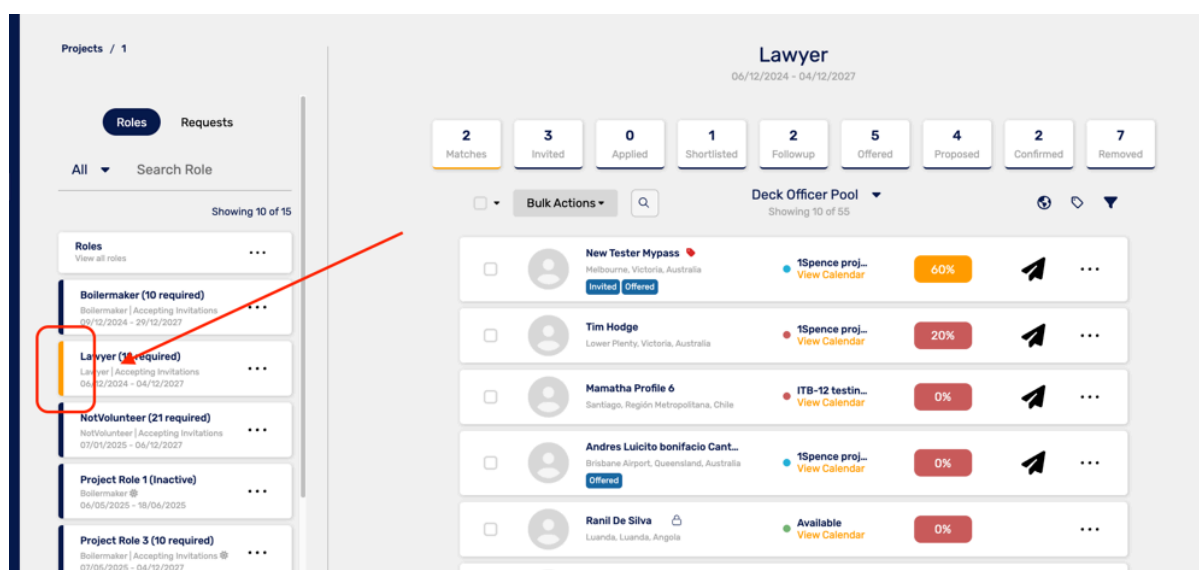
Projects / 1

Roles Requests

All Search Role

Showing 10 of 15

Roles
View all roles

Boilermaker (10 required)
Boilermaker | Accepting Invitations
09/12/2024 - 29/12/2027

Lawyer (1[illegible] required)
Lawyer | Accepting Invitations
06/12/2024 - 04/12/2027

NotVolunteer (21 required)
NotVolunteer | Accepting Invitations
07/01/2025 - 06/12/2027

Project Role 1 (Inactive)
Boilermaker
06/05/2025 - 18/06/2025

Project Role 3 (10 required)
Boilermaker | Accepting Invitations
07/05/2025 - 04/12/2027

Lawyer
06/12/2024 - 04/12/2027

| 2 | 3 | 0 | 1 | 2 | 5 | 4 | 2 | 7 |
|---|---|---|---|---|---|---|---|---|
| Matches | Invited | Applied | Shortlisted | Followup | Offered | Proposed | Confirmed | Removed |

Bulk Actions

Deck Officer Pool
Showing 10 of 55

New Tester Mypass
Melbourne, Victoria, Australia
Invited Offered
1Spence proj...
View Calendar
60%

Tim Hodge
Lower Plenty, Victoria, Australia
1Spence proj...
View Calendar
20%

Mamatha Profile 6
Santiago, Región Metropolitana, Chile
ITB-12 testin...
View Calendar
0%

Andres Luicito bonifacio Cant...
Brisbane Airport, Queensland, Australia
Offered
1Spence proj...
View Calendar
0%

Ranil De Silva
Luanda, Luanda, Angola
Available
View Calendar
0%